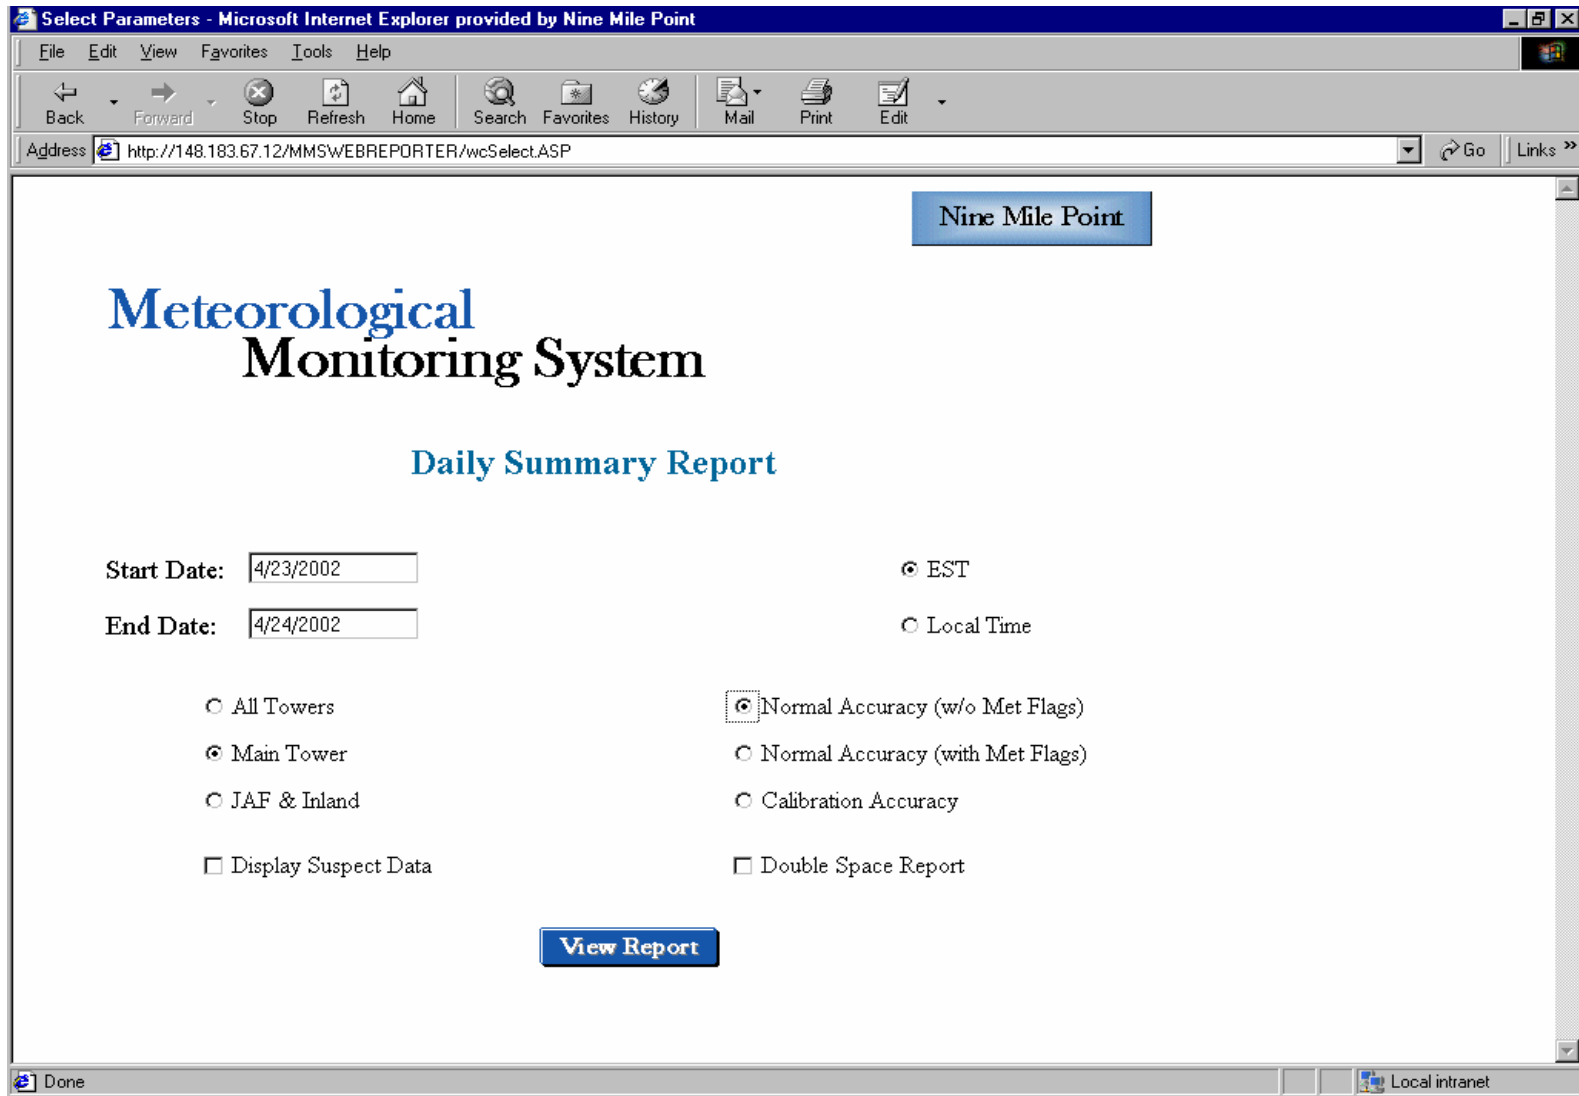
Select Parameters - Microsoft Internet Explorer provided by Nine Mile Point

File Edit View Favorites Tools Help

Back Forward Stop Refresh Home Search Favorites History Mail Print Edit

Address http://148.183.67.12/MMSWEBREPORTER/wcSelect.ASP Go Links »

Nine Mile Point

Meteorological Monitoring System

Daily Summary Report

Start Date: 4/23/2002

End Date: 4/24/2002

EST

Local Time

All Towers

Main Tower

JAF & Inland

Normal Accuracy (w/o Met Flags)

Normal Accuracy (with Met Flags)

Calibration Accuracy

Display Suspect Data

Double Space Report

View Report

Done

Local intranet